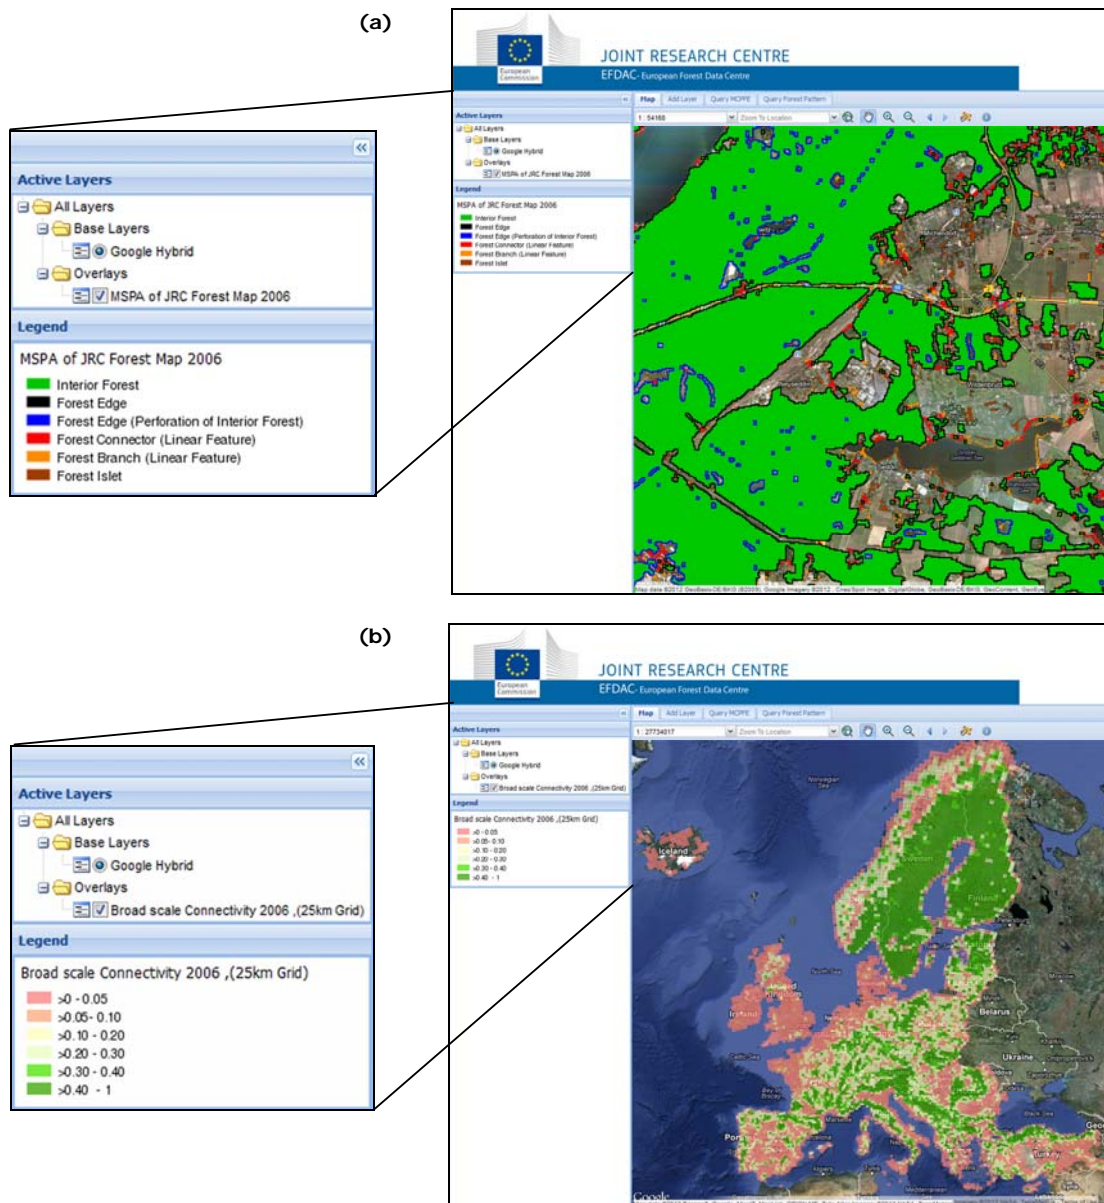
(a)

European Commission

JOINT RESEARCH CENTRE

EFDAC- European Forest Data Centre

Active Layers

All Layers

Base Layers

Google Hybrid

Overlays

MSPA of JRC Forest Map 2006

Legend

MSPA of JRC Forest Map 2006

Interior Forest

Forest Edge

Forest Edge (Perforation of Interior Forest)

Forest Connector (Linear Feature)

Forest Branch (Linear Feature)

Forest Islet

Map | Add Layer | Query MSPE | Query Forest Pattern

1 : 54168

Zoom To Location

(b)

European Commission

JOINT RESEARCH CENTRE

EFDAC- European Forest Data Centre

Active Layers

All Layers

Base Layers

Google Hybrid

Overlays

Broad scale Connectivity 2006 ,(25km Grid)

Legend

Broad scale Connectivity 2006 ,(25km Grid)

>0 - 0.05

>0.05- 0.10

>0.10 - 0.20

>0.20 - 0.30

>0.30 - 0.40

>0.40 - 1

Map | Add Layer | Query MSPE | Query Forest Pattern

1 : 27734017

Zoom To Location

Norwegian Sea

Iceland

Sweden

Finland

North Sea

Ireland

Belarus

Ukraine

Bay of Biscay

Black Sea

Turkey

Google